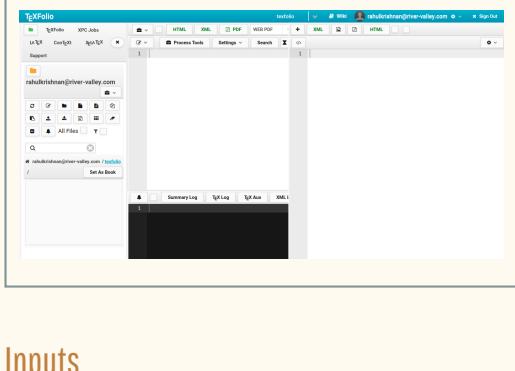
TEXFolio texfolio Wiki rahulkrishnan@river-valley.com Sign Out

TEXFolio XPC Jobs

LaTEX ConTEXt TEXFolio

Support

rahulkrishnan@river-valley.com

All Files

rahulkrishnan@river-valley.com / texfolio

/ Set As Book

HTML XML PDF WEB PDF

Process Tools Settings Search

1

XML HTML

1

Summary Log TEX Log TEX Aux XML

1

Inputs